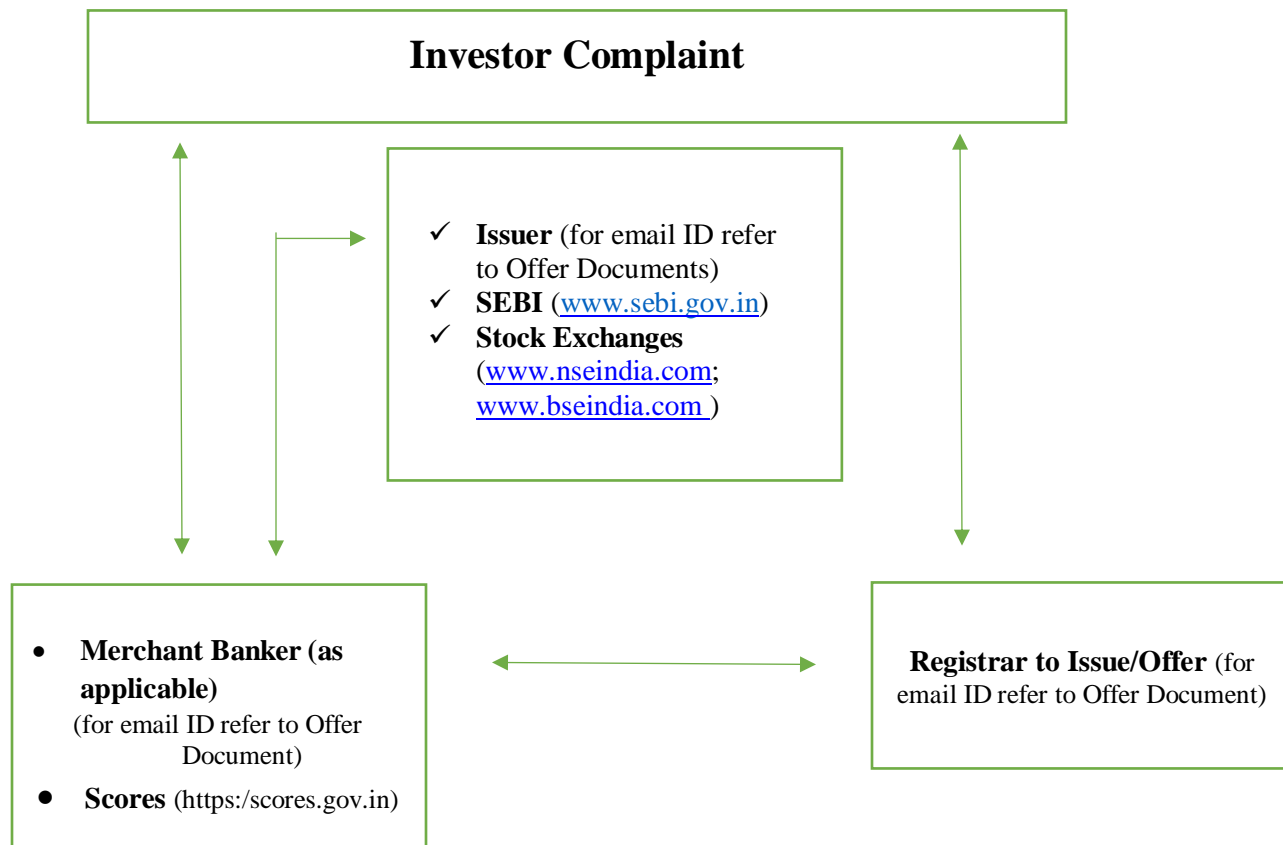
Investor Complaint

✓ Issuer (for email ID refer to Offer Documents)
✓ SEBI (www.sebi.gov.in)
✓ Stock Exchanges (www.nseindia.com; www.bseindia.com )

• Merchant Banker (as applicable) (for email ID refer to Offer Document)
• Scores (https:/scores.gov.in)

Registrar to Issue/Offer (for email ID refer to Offer Document)